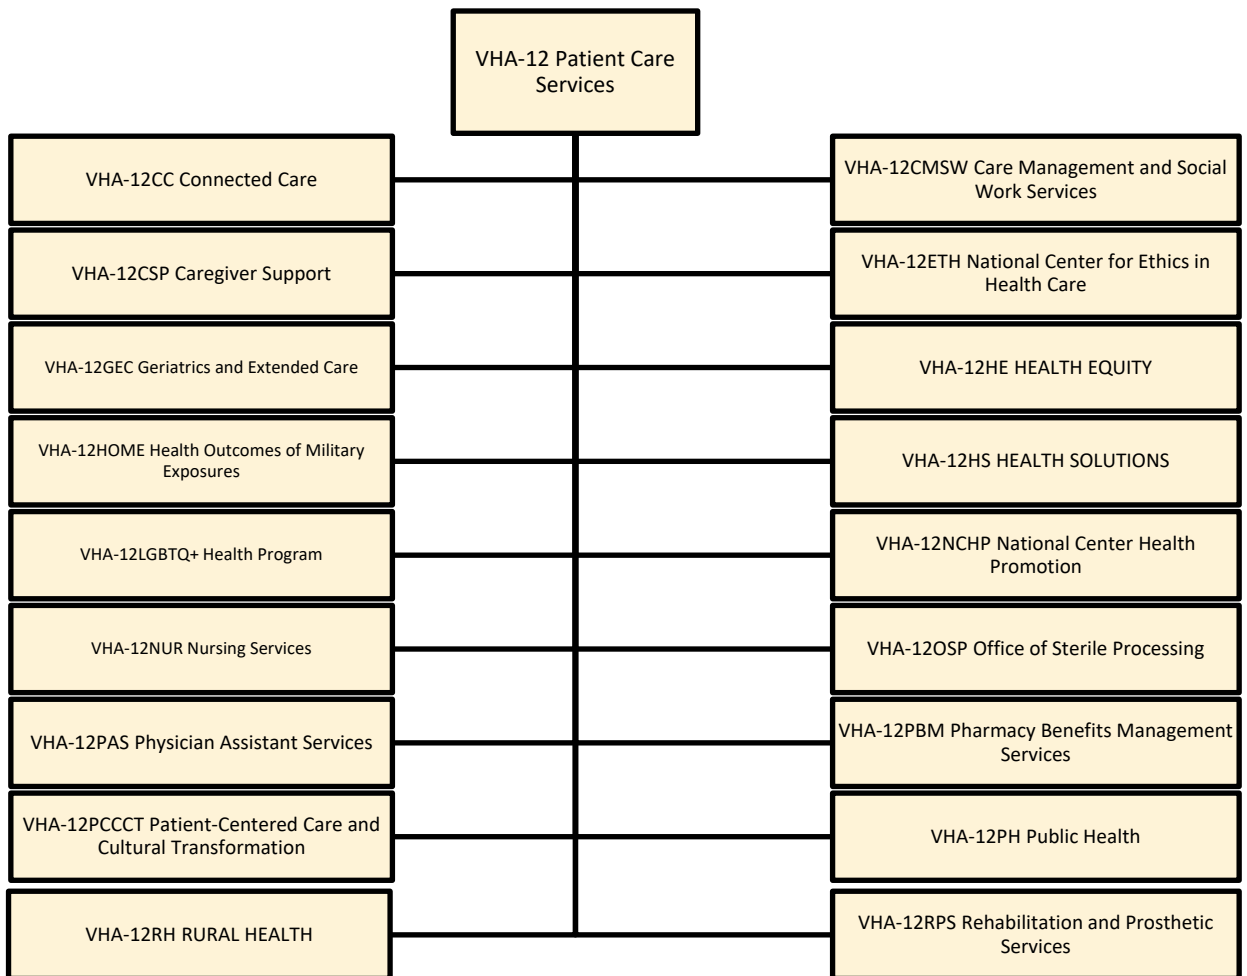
VHA-12 Patient Care Services

VHA-12CC Connected Care

VHA-12CSP Caregiver Support

VHA-12GEC Geriatrics and Extended Care

VHA-12HOME Health Outcomes of Military Exposures

VHA-12LGBTQ+ Health Program

VHA-12NUR Nursing Services

VHA-12PAS Physician Assistant Services

VHA-12PCCCT Patient-Centered Care and Cultural Transformation

VHA-12RH RURAL HEALTH

VHA-12CMSW Care Management and Social Work Services

VHA-12ETH National Center for Ethics in Health Care

VHA-12HE HEALTH EQUITY

VHA-12HS HEALTH SOLUTIONS

VHA-12NCHP National Center Health Promotion

VHA-12OSP Office of Sterile Processing

VHA-12PBM Pharmacy Benefits Management Services

VHA-12PH Public Health

VHA-12RPS Rehabilitation and Prosthetic Services